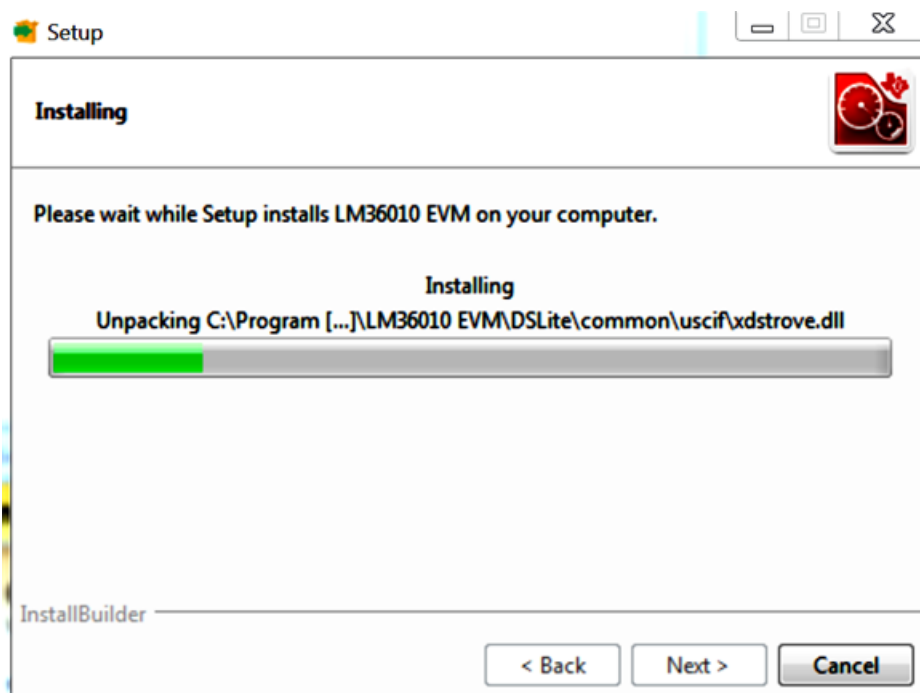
Setup

Installing

Please wait while Setup installs LM36010 EVM on your computer.

Installing
Unpacking C:\Program [...]\LM36010 EVM\DSLite\common\uscif\xdstrove.dll

InstallBuilder

< Back
Next >
Cancel